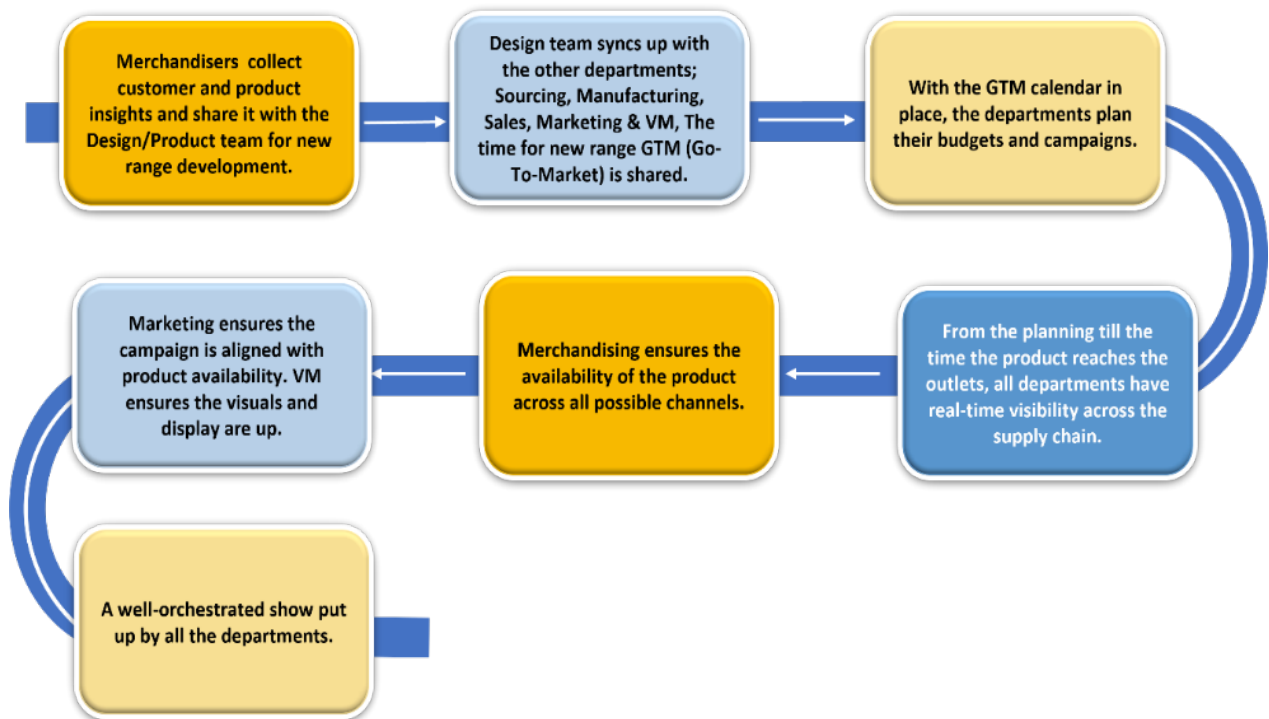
Merchandisers collect customer and product insights and share it with the Design/Product team for new range development.

Design team syncs up with the other departments; Sourcing, Manufacturing, Sales, Marketing & VM, The time for new range GTM (Go-To-Market) is shared.

With the GTM calendar in place, the departments plan their budgets and campaigns.

From the planning till the time the product reaches the outlets, all departments have real-time visibility across the supply chain.

Merchandising ensures the availability of the product across all possible channels.

Marketing ensures the campaign is aligned with product availability. VM ensures the visuals and display are up.

A well-orchestrated show put up by all the departments.